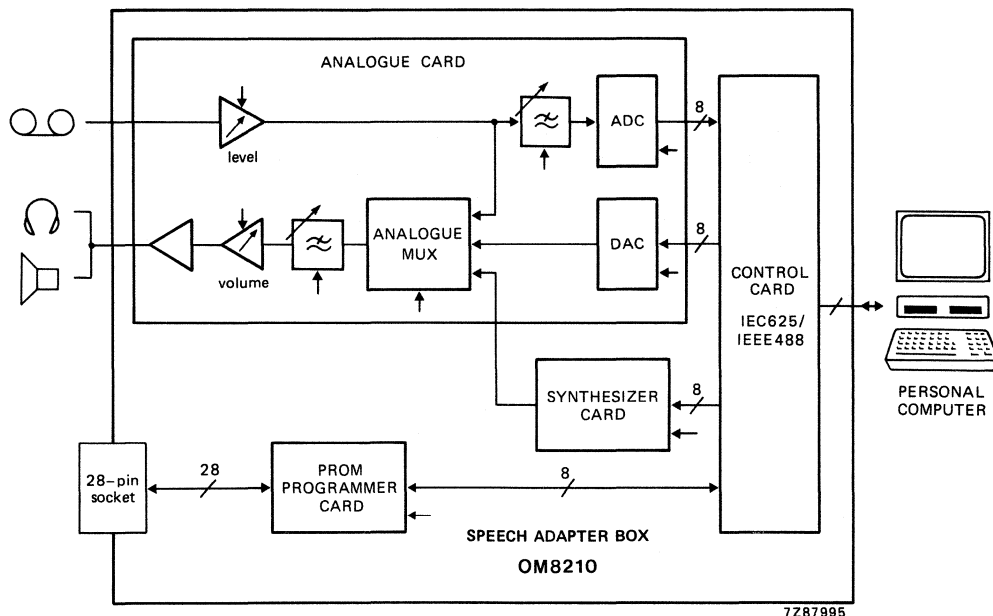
ANALOGUE CARD

level

ADC

8

8

DAC

ANALOGUE MUX

volume

CONTROL CARD

IEC625/ IEEE488

PERSONAL COMPUTER

SYNTHESIZER CARD

8

28-pin socket

28

PROM PROGRAMMER CARD

8

SPEECH ADAPTER BOX

OM8210

7Z87995